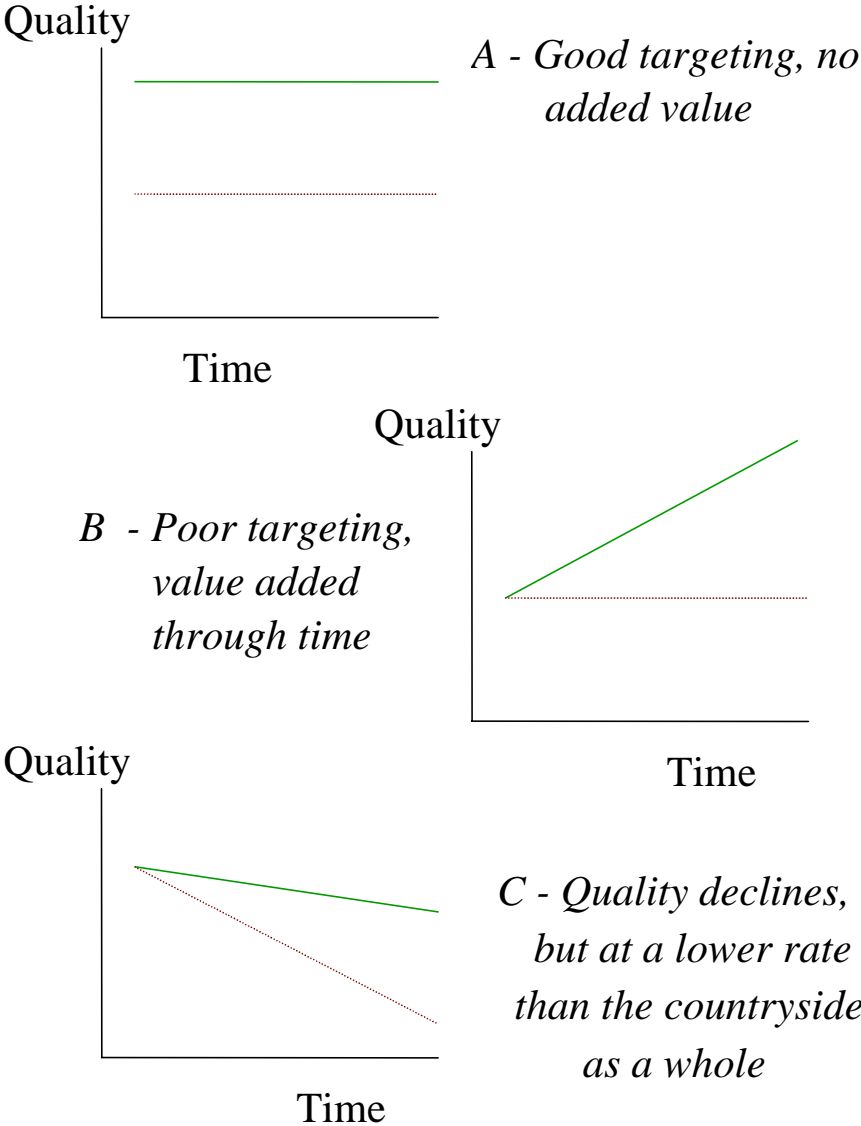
Quality

A - Good targeting, no added value

Time

Quality

B - Poor targeting, value added through time

Quality

Time

C - Quality declines, but at a lower rate than the countryside as a whole

Time